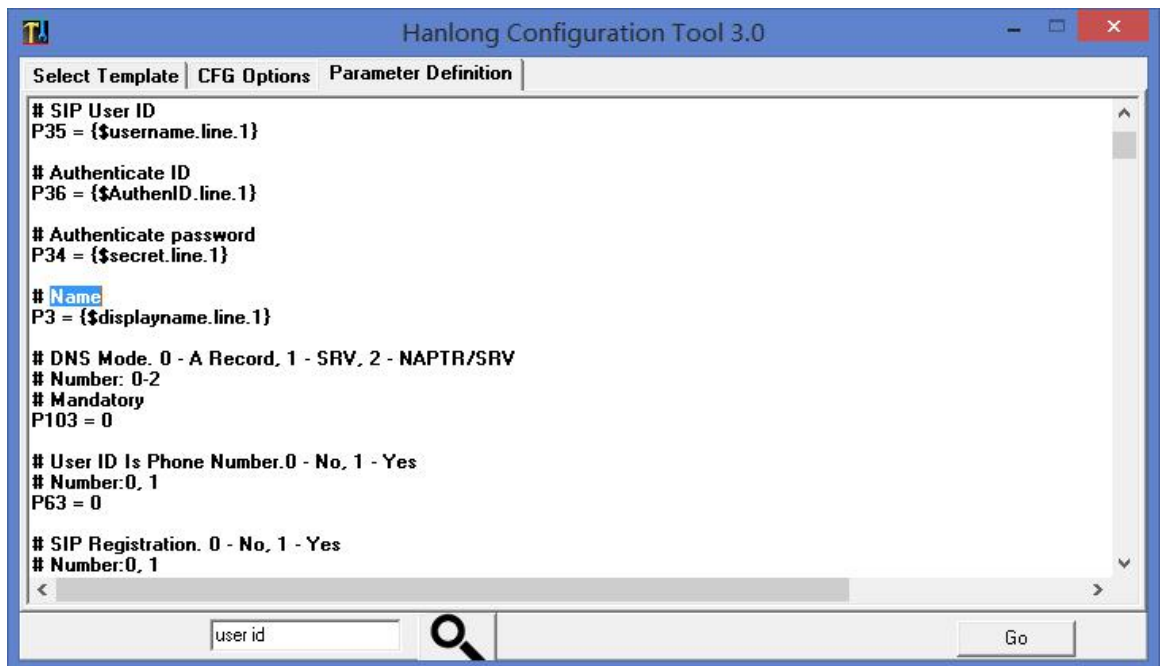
Hanlong Configuration Tool 3.0

Select Template | CFG Options | Parameter Definition

# SIP User ID
P35 = {$username.line.1}

# Authenticate ID
P36 = {$AuthenID.line.1}

# Authenticate password
P34 = {$secret.line.1}

# Name
P3 = {$displayname.line.1}

# DNS Mode. 0 - A Record, 1 - SRV, 2 - NAPTR/SRV
# Number: 0-2
# Mandatory
P103 = 0

# User ID Is Phone Number.0 - No, 1 - Yes
# Number:0, 1
P63 = 0

# SIP Registration. 0 - No, 1 - Yes
# Number:0, 1

user id

Go